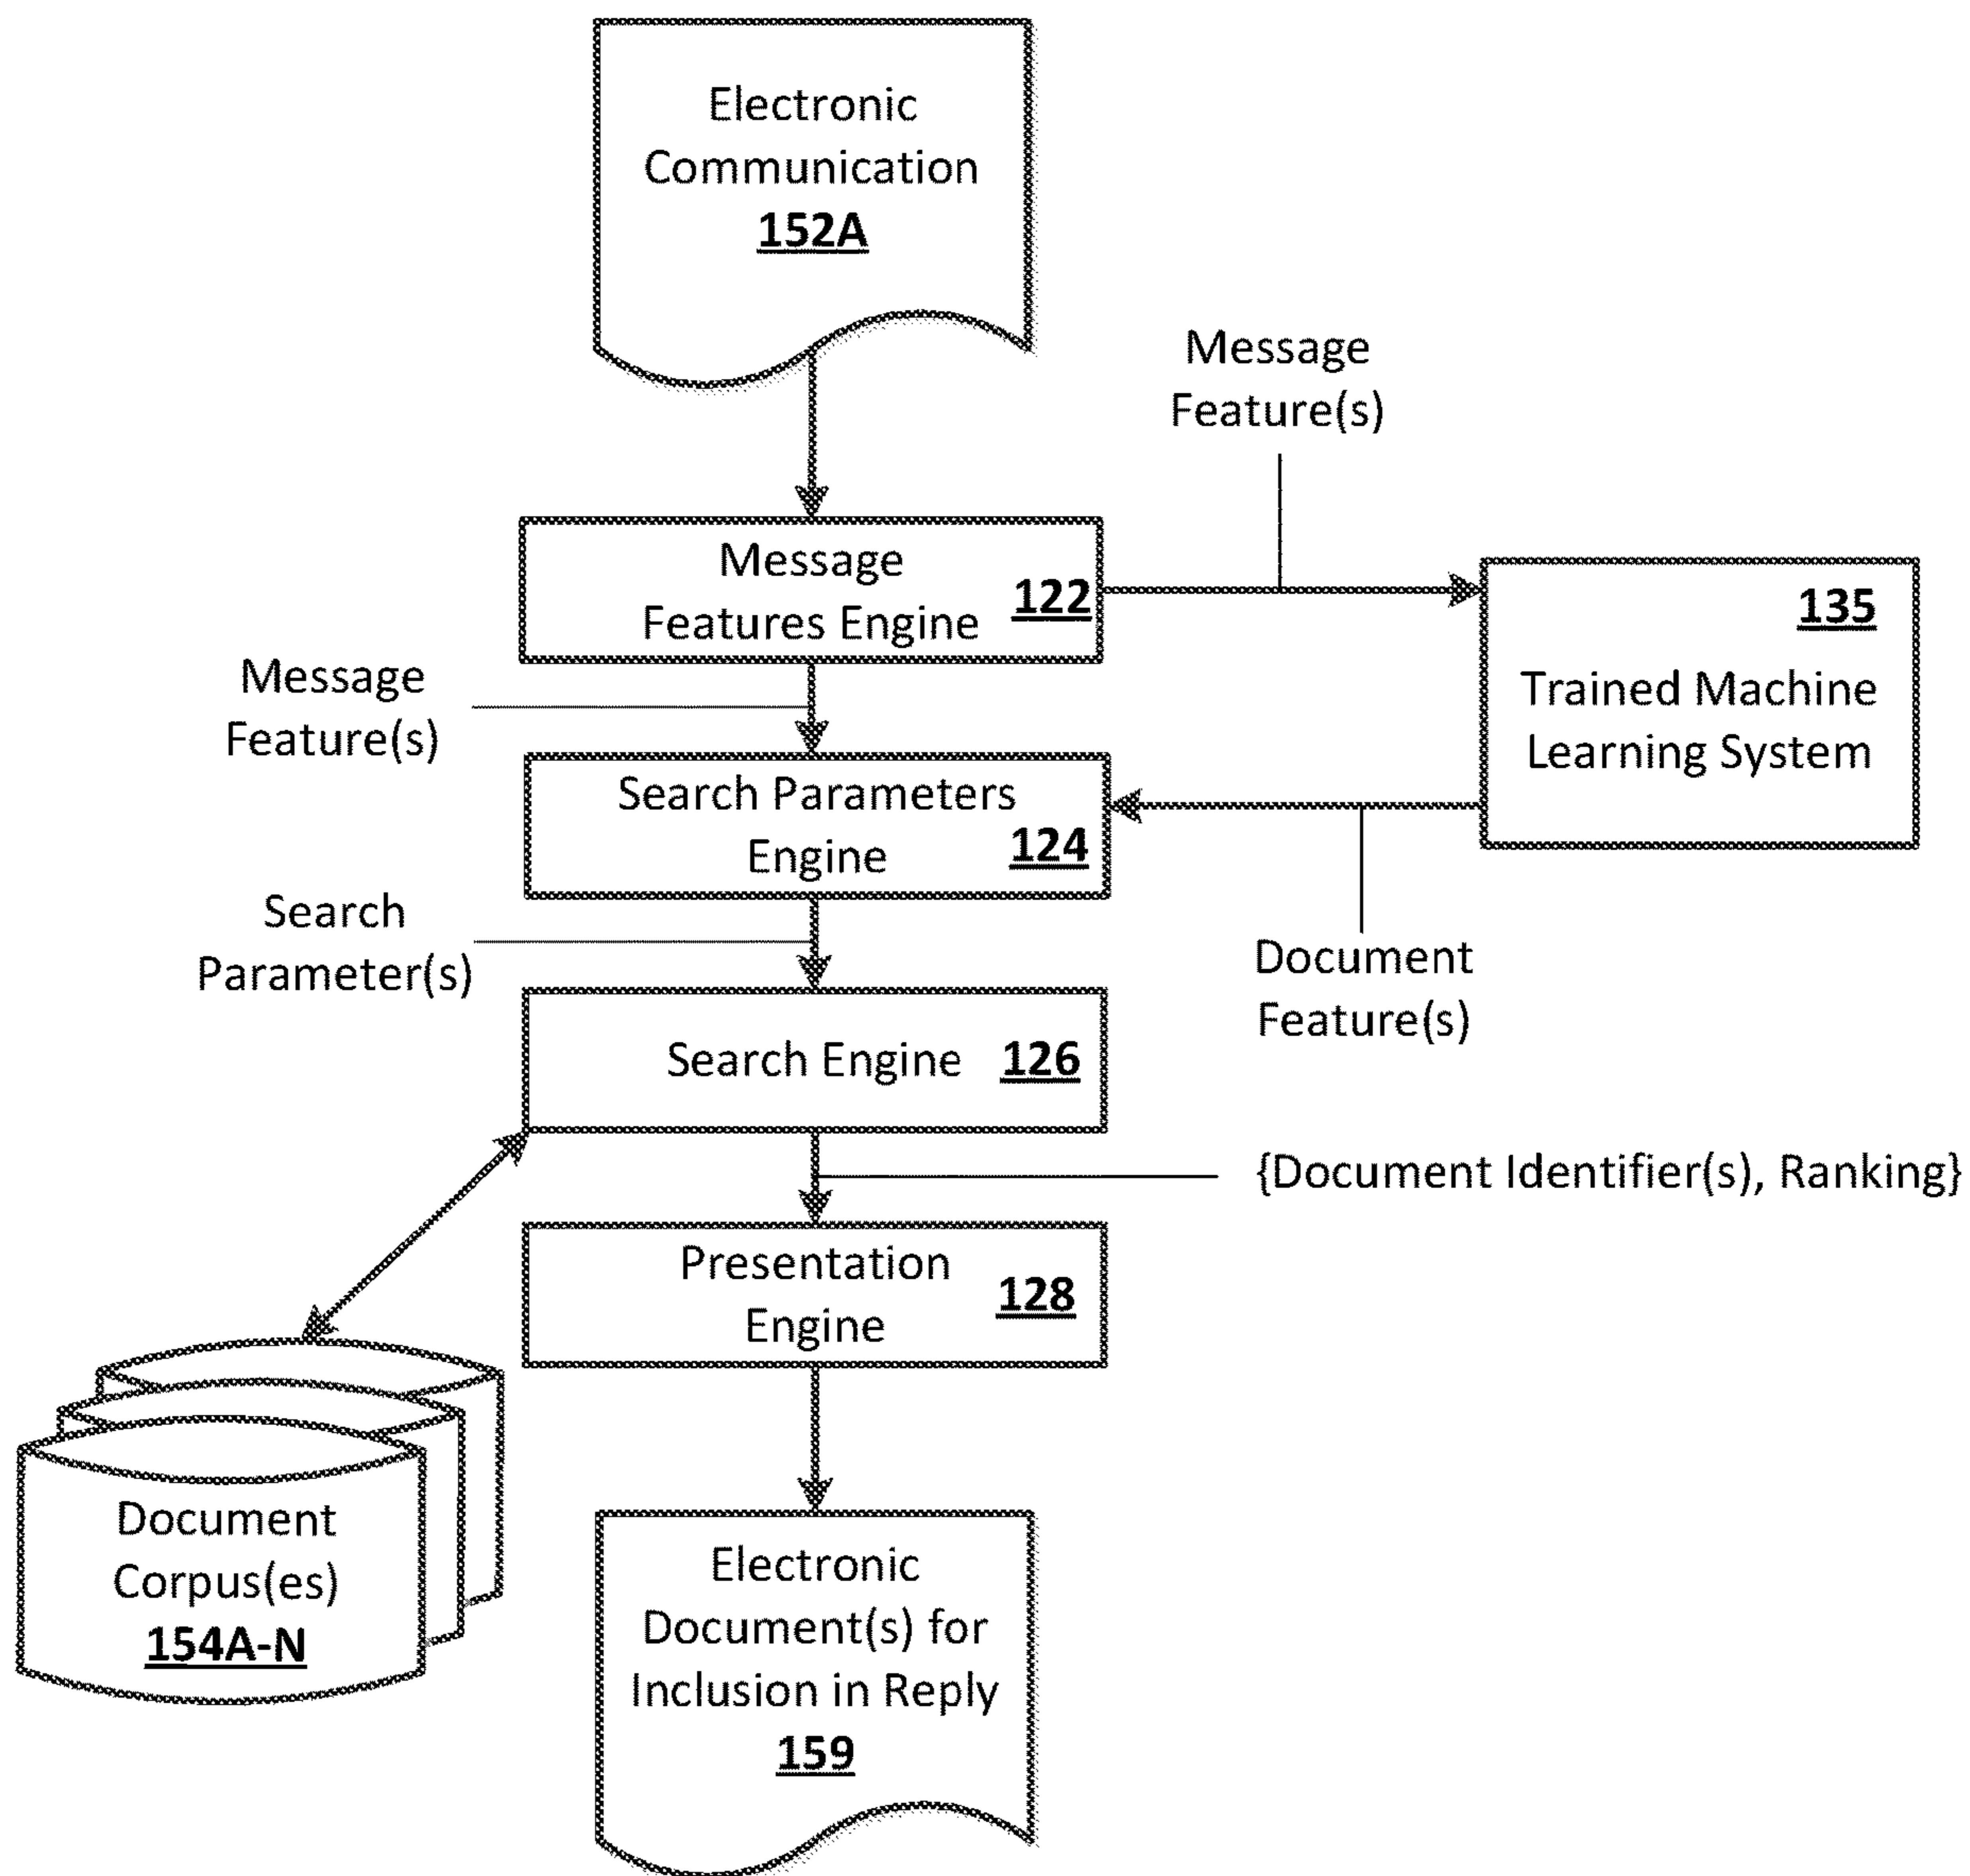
Electronic Communication
152A

Message Feature(s)

Message Features Engine 122

135
Trained Machine Learning System

Message Feature(s)

Search Parameters Engine 124

Search Parameter(s)

Document Feature(s)

Search Engine 126

{Document Identifier(s), Ranking}

Presentation Engine 128

Document Corpus(es)
154A-N

Electronic Document(s) for Inclusion in Reply
159